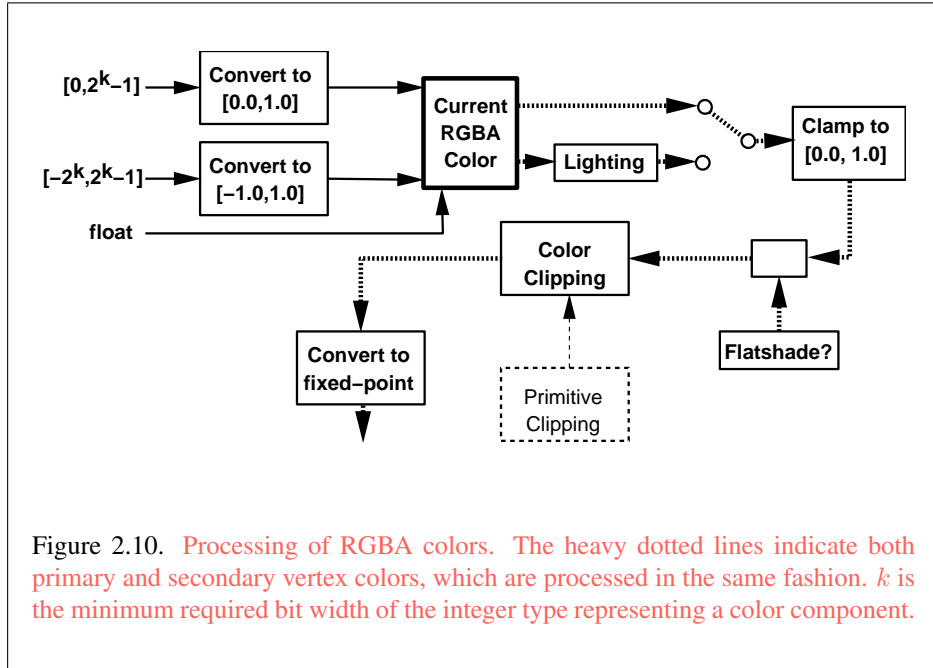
$[0,2^k-1]$

Convert to [0.0,1.0]

$[-2^k,2^k-1]$

Convert to [−1.0,1.0]

float

Current RGBA Color

Lighting

Clamp to [0.0, 1.0]

Color Clipping

Flatshade?

Convert to fixed−point

Primitive Clipping

Figure 2.10. Processing of RGBA colors. The heavy dotted lines indicate both primary and secondary vertex colors, which are processed in the same fashion. $k$ is the minimum required bit width of the integer type representing a color component.